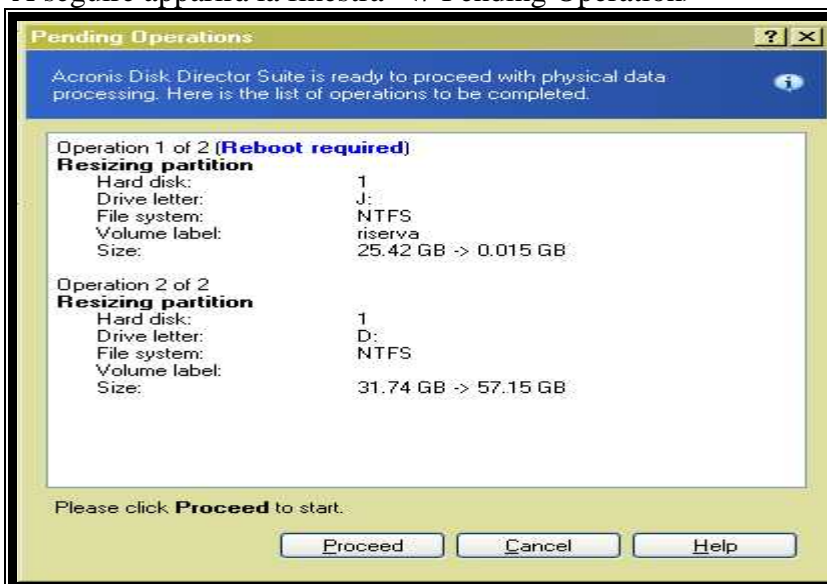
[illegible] « Pending Operations»

Pending Operations

? X

Acronis Disk Director Suite is ready to proceed with physical data processing. Here is the list of operations to be completed.

Operation 1 of 2 (Reboot required)
Resizing partition

| | |
|---|---|
| Hard disk: | 1 |
| Drive letter: | J: |
| File system: | NTFS |
| Volume label: | riserva |
| Size: | 25.42 GB -> 0.015 GB |

Operation 2 of 2
Resizing partition

| | |
|---|---|
| Hard disk: | 1 |
| Drive letter: | D: |
| File system: | NTFS |
| Volume label: | |
| Size: | 31.74 GB -> 57.15 GB |

Please click Proceed to start.

Proceed Cancel Help